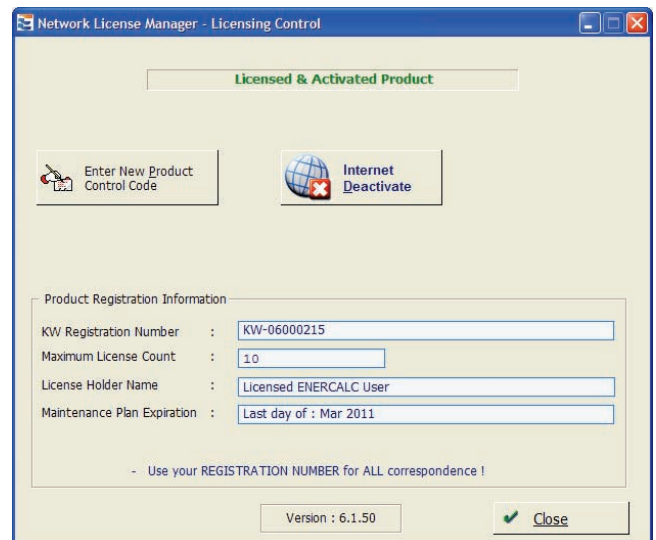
Network License Manager - Licensing Control

Licensed & Activated Product

Enter New Product Control Code

Internet Deactivate

Product Registration Information

KW Registration Number : KW-06000215

Maximum License Count : 10

License Holder Name : Licensed ENERCALC User

Maintenance Plan Expiration : Last day of : Mar 2011

- Use your REGISTRATION NUMBER for ALL correspondence !

Version : 6.1.50

Close